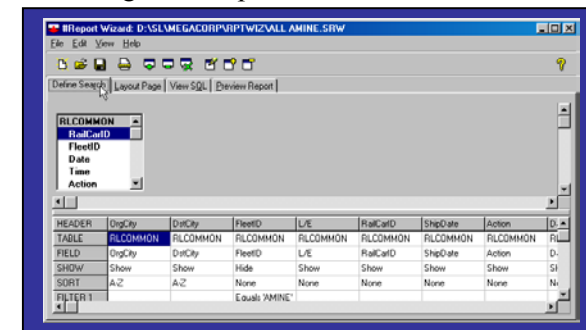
#Report Wizard: D:\SL\MEGACORP\RPTWIZ\ALL AMINE.SRW

File Edit View Help

Define Search | Layout Page | View SQL | Preview Report

RLCOMMON
RailCarID
FleetID
Date
Time
Action

| HEADER | OrgCity | DstCity | FleetID | L/E | RailCarID | ShipDate | Action | D |
|---|---|---|---|---|---|---|---|---|
| TABLE | RLCOMMON | RLCOMMON | RLCOMMON | RLCOMMON | RLCOMMON | RLCOMMON | RLCOMMON | RL |
| FIELD | OrgCity | DstCity | FleetID | L/E | RailCarID | ShipDate | Action | D |
| SHOW | Show | Show | Hide | Show | Show | Show | Show | Sh |
| SORT | A-Z | A-Z | None | None | None | None | None | N |
| FILTER 1 | | | Equals 'AMINE' | | | | | |